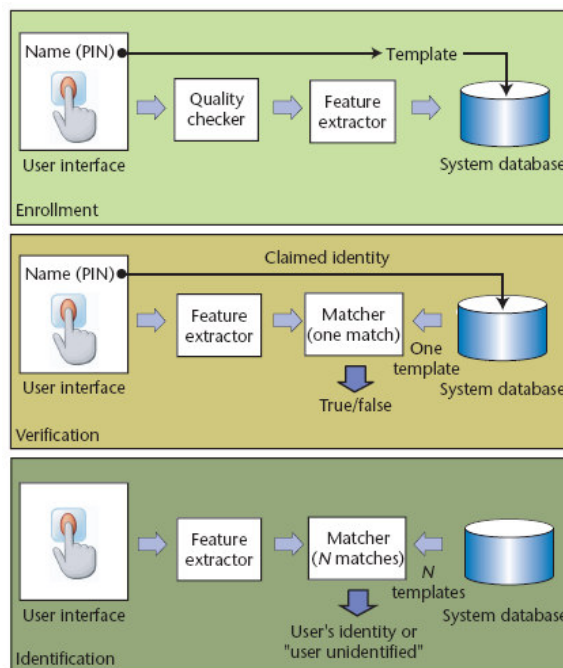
Name (PIN)
Template
Quality checker
Feature extractor
User interface
System database
Enrollment

Claimed identity
Name (PIN)
Feature extractor
Matcher (one match)
One template
User interface
System database
True/false
Verification

Feature extractor
Matcher ($N$ matches)
$N$ templates
User interface
System database
User's identity or "user unidentified"
Identification